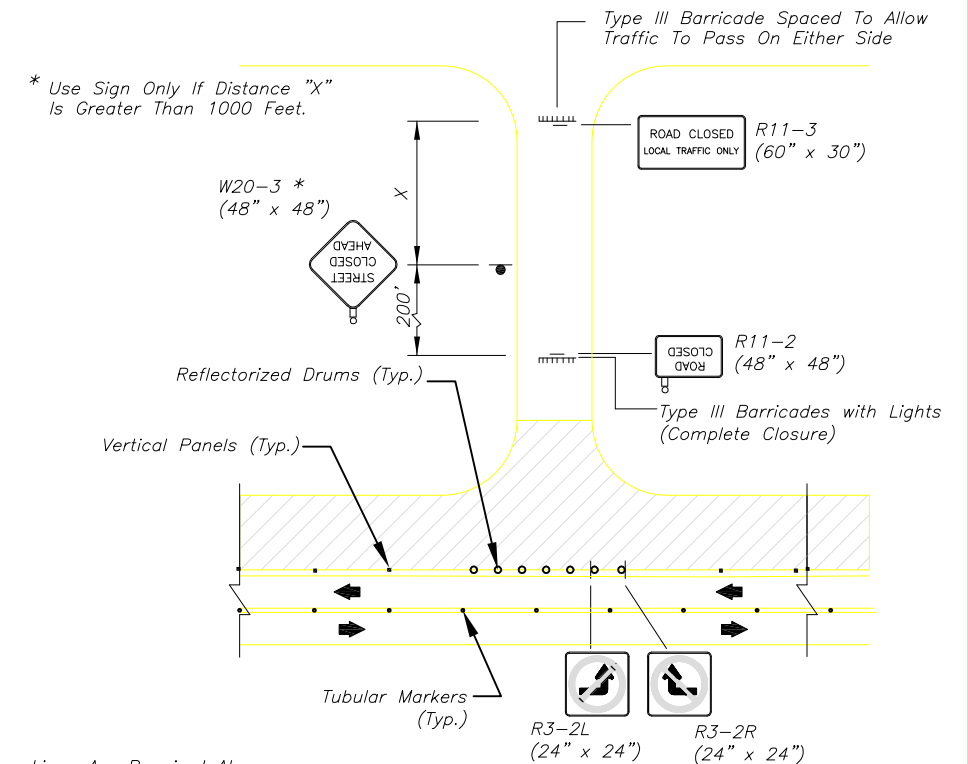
Type III Barricade Spaced To Allow Traffic To Pass On Either Side

* Use Sign Only If Distance "X" Is Greater Than 1000 Feet.

ROAD CLOSED
LOCAL TRAFFIC ONLY

R11–3
(60" x 30")

W20–3 *
(48" x 48")

X

STREET
CLOSED
AHEAD

200'

ROAD
CLOSED

R11–2
(48" x 48")

Reflectorized Drums (Typ.)

Type III Barricades with Lights
(Complete Closure)

Vertical Panels (Typ.)

Tubular Markers
(Typ.)

R3–2L
(24" x 24")

R3–2R
(24" x 24")

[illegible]